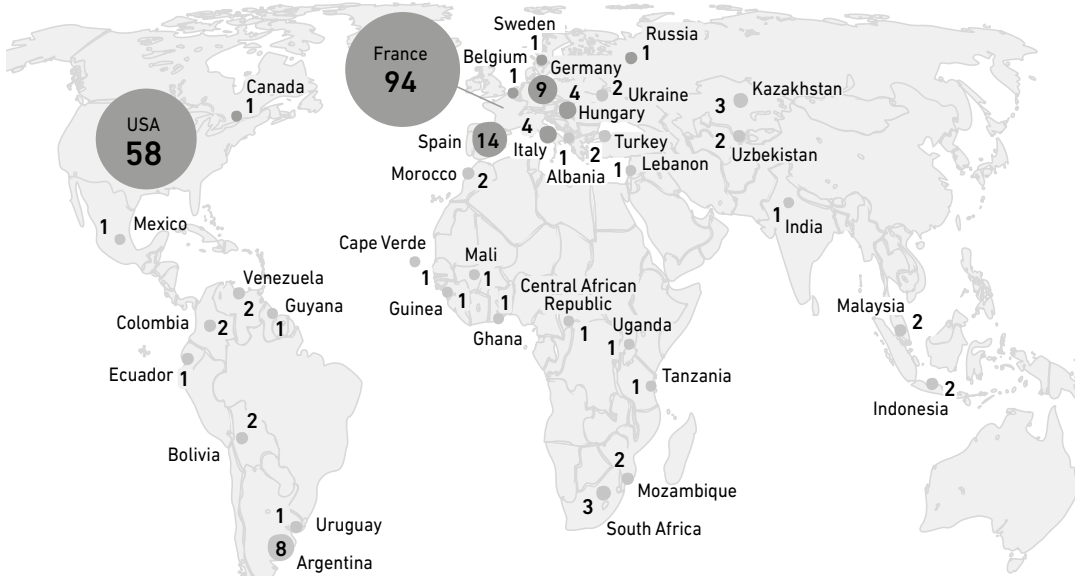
Sweden
1
Russia
1
France
94
Belgium
1
Germany
9
2
Ukraine
4
Hungary
Canada
1
USA
58
Kazakhstan
3
2
Uzbekistan
Spain
14
4
Italy
Turkey
2
1
Albania
1
Lebanon
Morocco
2
1
Mexico
1
India
Cape Verde
Mali
1
1
Venezuela
2
Guyana
1
Guinea
1
1
Central African Republic
1
Ghana
Colombia
2
Uganda
1
Malaysia
2
Ecuador
1
1
Tanzania
2
Indonesia
2
Bolivia
2
Mozambique
3
South Africa
1
Uruguay
8
Argentina